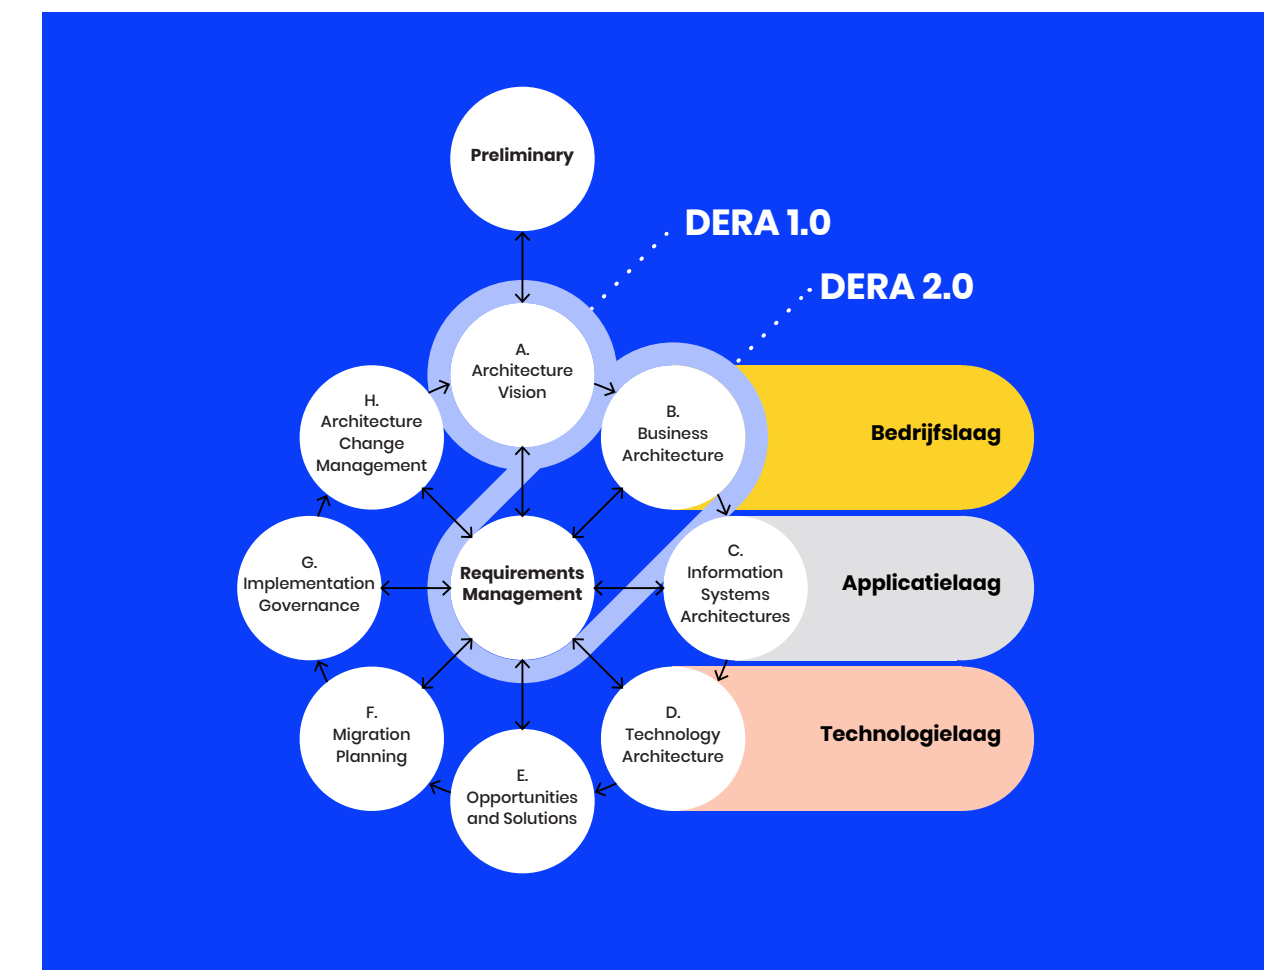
Preliminary

DERA 1.0

DERA 2.0

A.
Architecture Vision

B.
Business Architecture

Bedrijfslaag

H.
Architecture Change Management

Requirements Management

G.
Implementation Governance

C.
Information Systems Architectures

Applicatielaag

F.
Migration Planning

D.
Technology Architecture

Technologielaag

E.
Opportunities and Solutions